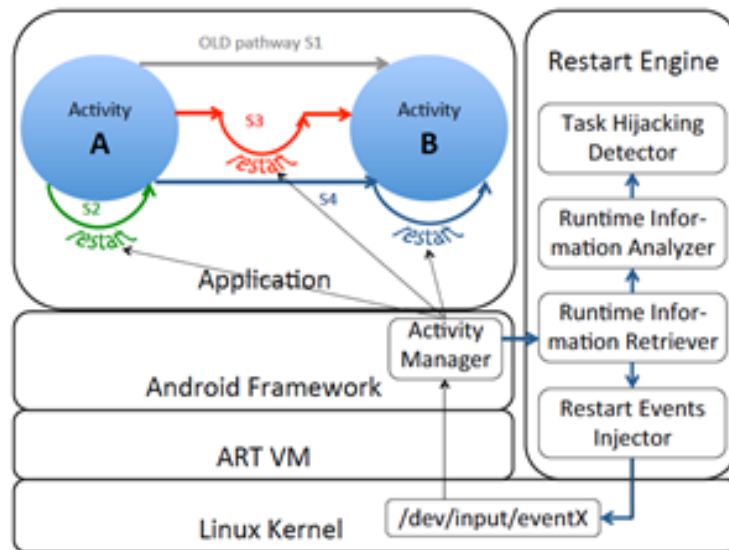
OLD pathway S1

Activity
A

Activity
B

S3
restart

S2
restart

S4

restart

Application

Restart Engine

Task Hijacking Detector

Runtime Information Analyzer

Runtime Information Retriever

Restart Events Injector

Activity Manager

Android Framework

ART VM

Linux Kernel

/dev/input/eventX